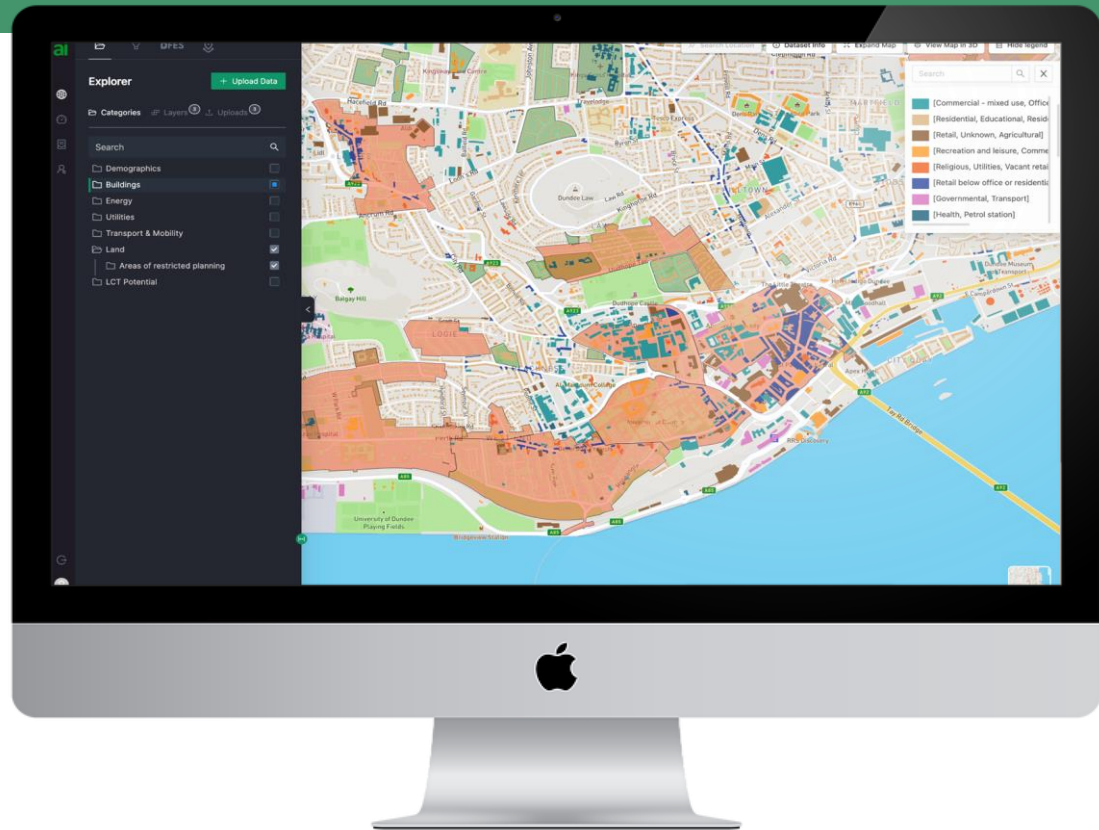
ai

DFES

Explorer

+ Upload Data

Categories Layers 3 Uploads 3

Search

Demographics
Buildings
Energy
Utilities
Transport & Mobility
Land
Areas of restricted planning
LCT Potential

Search Location
Dataset Info
Expand Map
View Map in 3D
Hide legend

Search

[Commercial - mixed use, Office
[Residential, Educational, Resid
[Retail, Unknown, Agricultural]
[Recreation and leisure, Comme
[Religious, Utilities, Vacant retai
[Retail below office or residenti
[Governmental, Transport]
[Health, Petrol station]

Hacefield Rd
Dundee Law
Law Rd
Balgay Hill
LOGIE
Dudhope Castle
Abertay College
Victoria Rd
Dundee Museum of Transport
Apex Hotel
Tay Rd Bridge
RRS Discovery
University of Dundee Playing Fields
Kingsway Centre
A92
A991
A85
A90